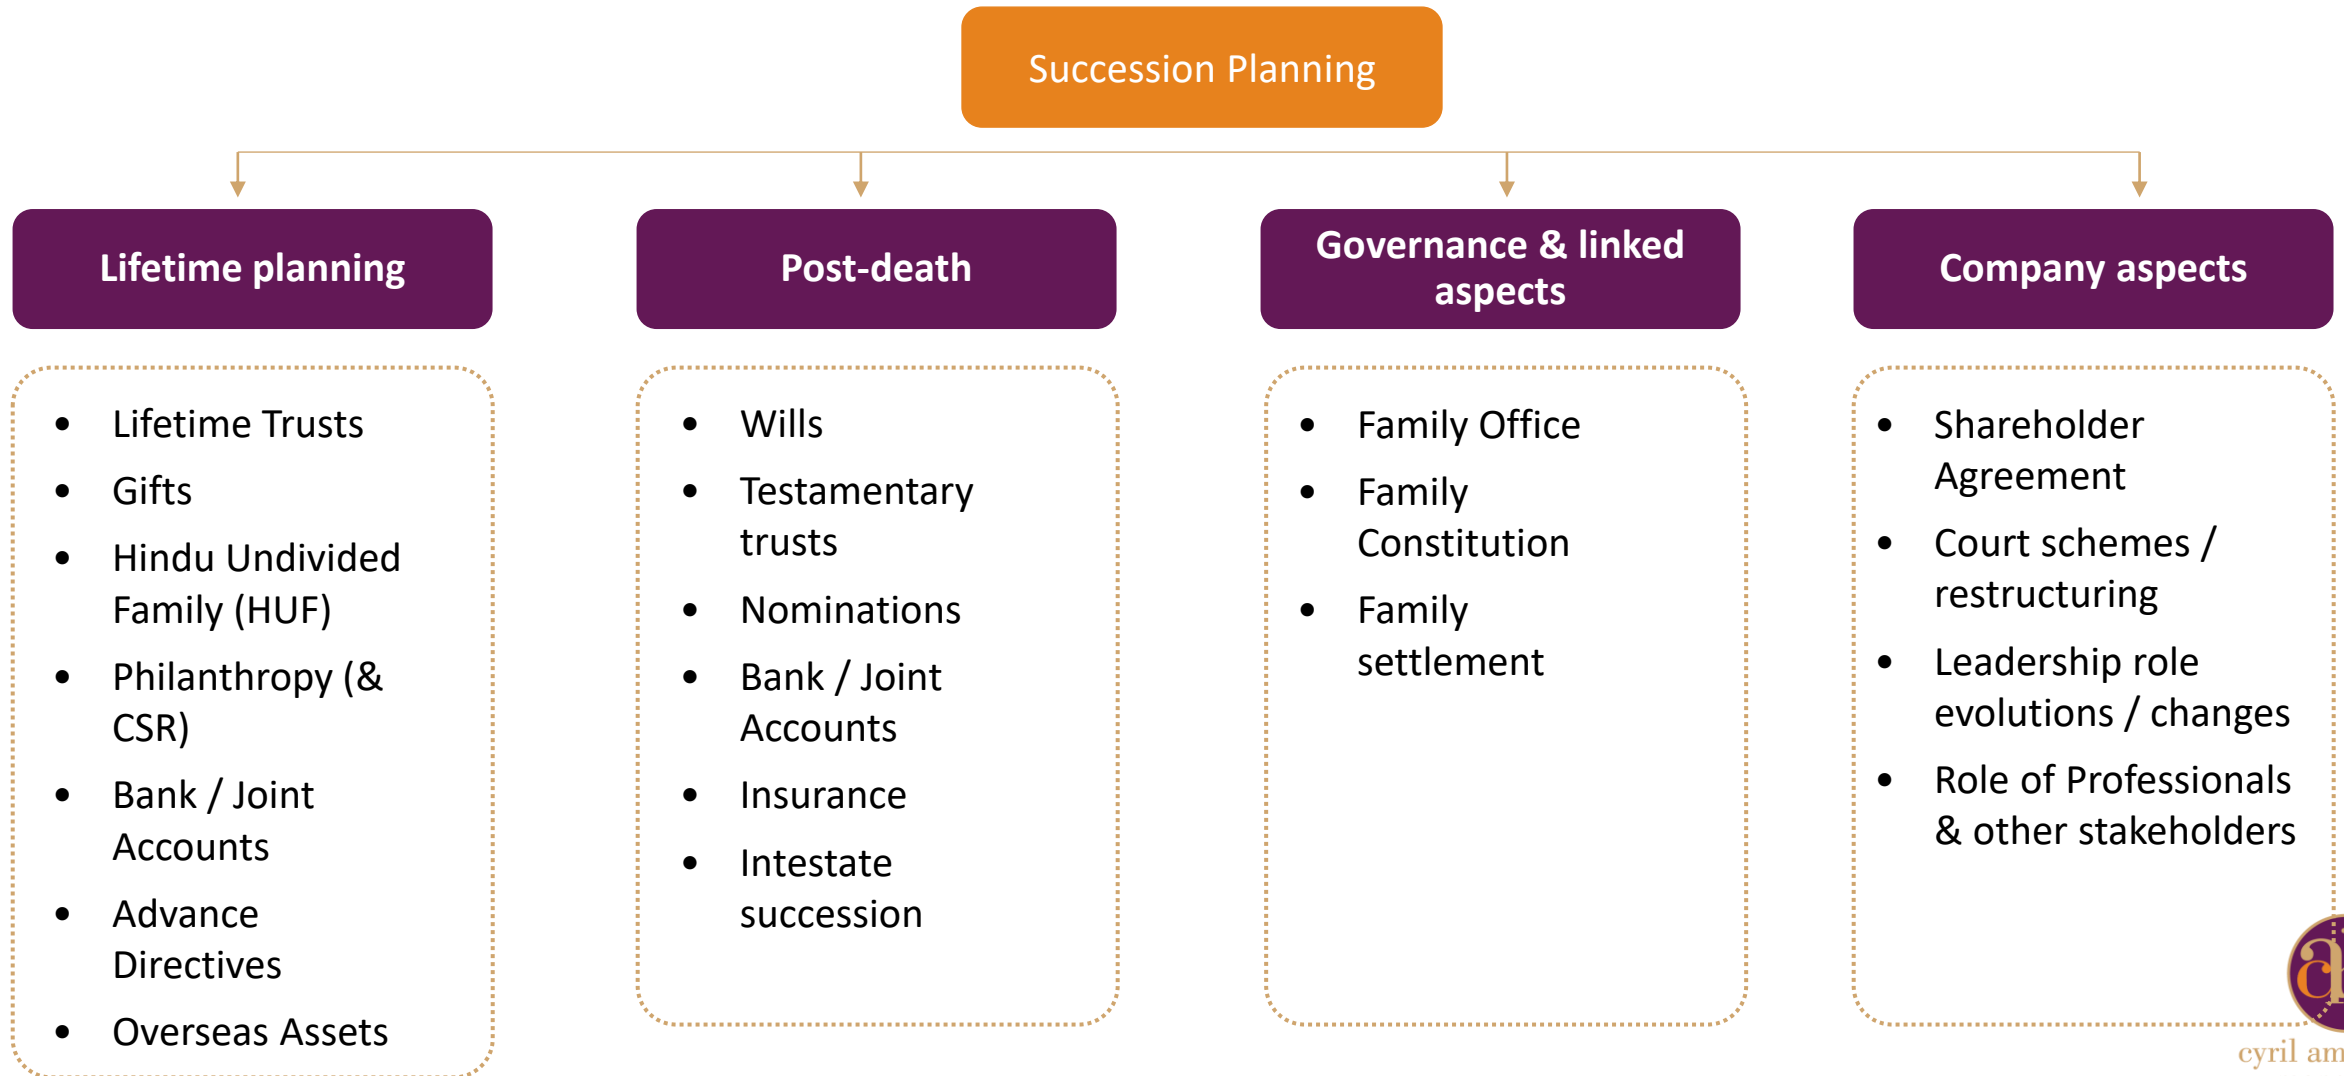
Succession Planning

Lifetime planning

- Lifetime Trusts
- Gifts
- Hindu Undivided Family (HUF)
- Philanthropy (& CSR)
- Bank / Joint Accounts
- Advance Directives
- Overseas Assets

Post-death

- Wills
- Testamentary trusts
- Nominations
- Bank / Joint Accounts
- Insurance
- Intestate succession

Governance & linked aspects

- Family Office
- Family Constitution
- Family settlement

Company aspects

- Shareholder Agreement
- Court schemes / restructuring
- Leadership role evolutions / changes
- Role of Professionals & other stakeholders

ca

cyril am